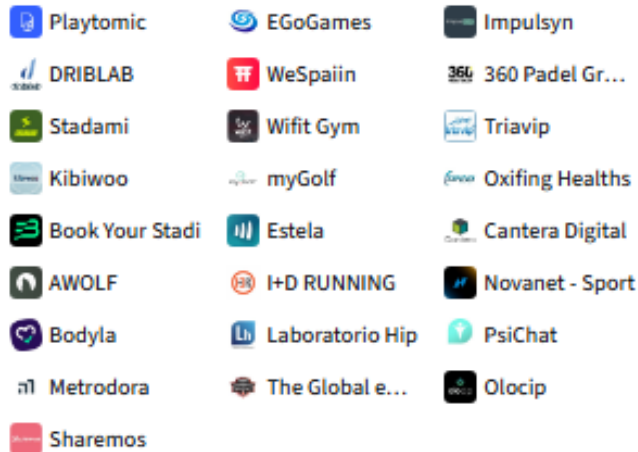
Playtomic
DRIBLAB
Stadami
Kibiwoo
Book Your Stadi
AWOLF
Bodyla
Metrodora
Sharemos

EGoGames
WeSpaiin
Wifit Gym
myGolf
Estela
I+D RUNNING
Laboratorio Hip
The Global e...

Impulsyn
360 Padel Gr...
Triavip
Oxifing Healths
Cantera Digital
Novanet - Sport
PsiChat
Olocip